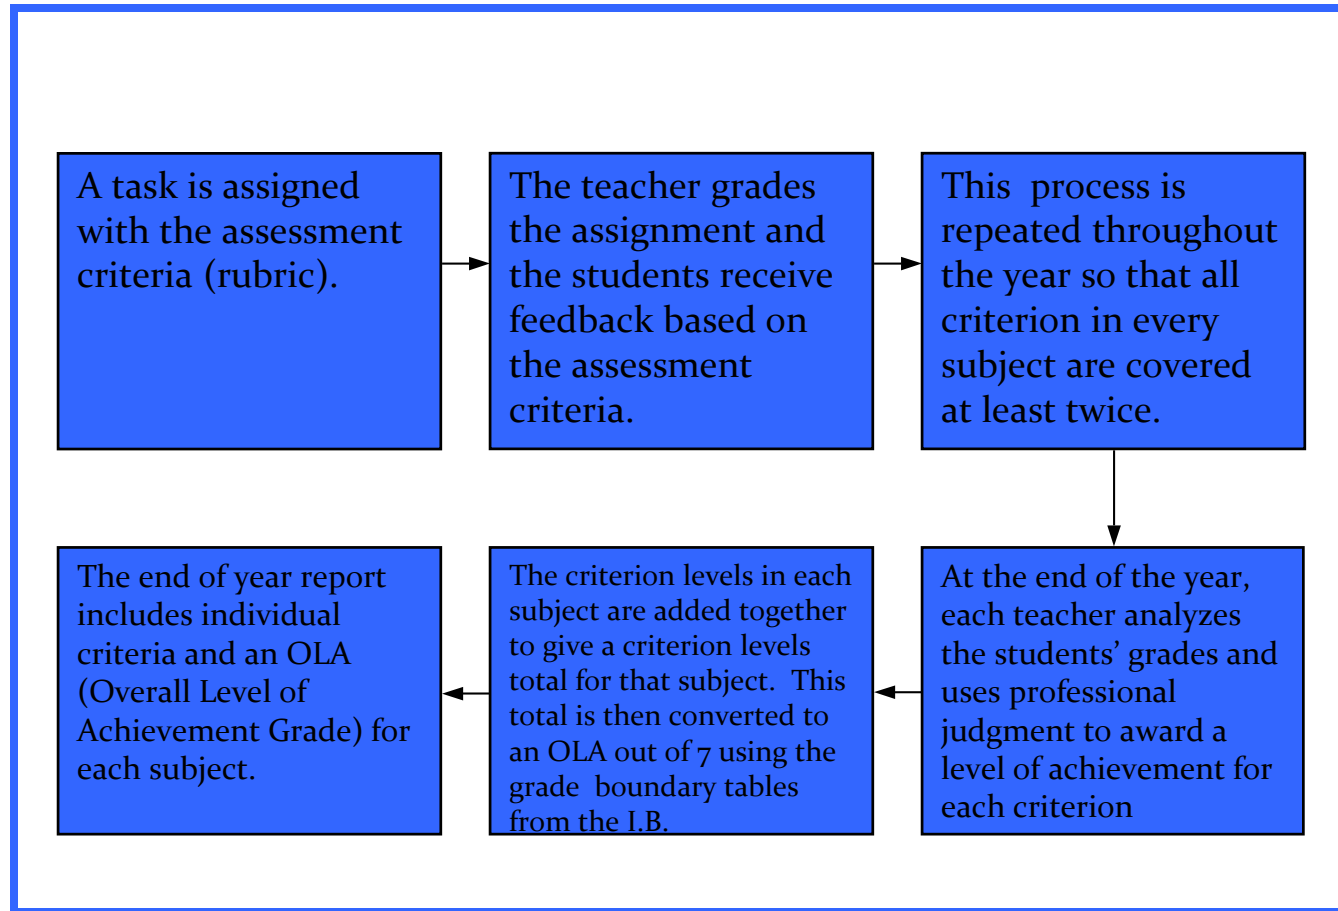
A task is assigned with the assessment criteria (rubric).

The teacher grades the assignment and the students receive feedback based on the assessment criteria.

This process is repeated throughout the year so that all criterion in every subject are covered at least twice.

At the end of the year, each teacher analyzes the students' grades and uses professional judgment to award a level of achievement for each criterion

The criterion levels in each subject are added together to give a criterion levels total for that subject. This total is then converted to an OLA out of 7 using the grade boundary tables from the I.B.

The end of year report includes individual criteria and an OLA (Overall Level of Achievement Grade) for each subject.